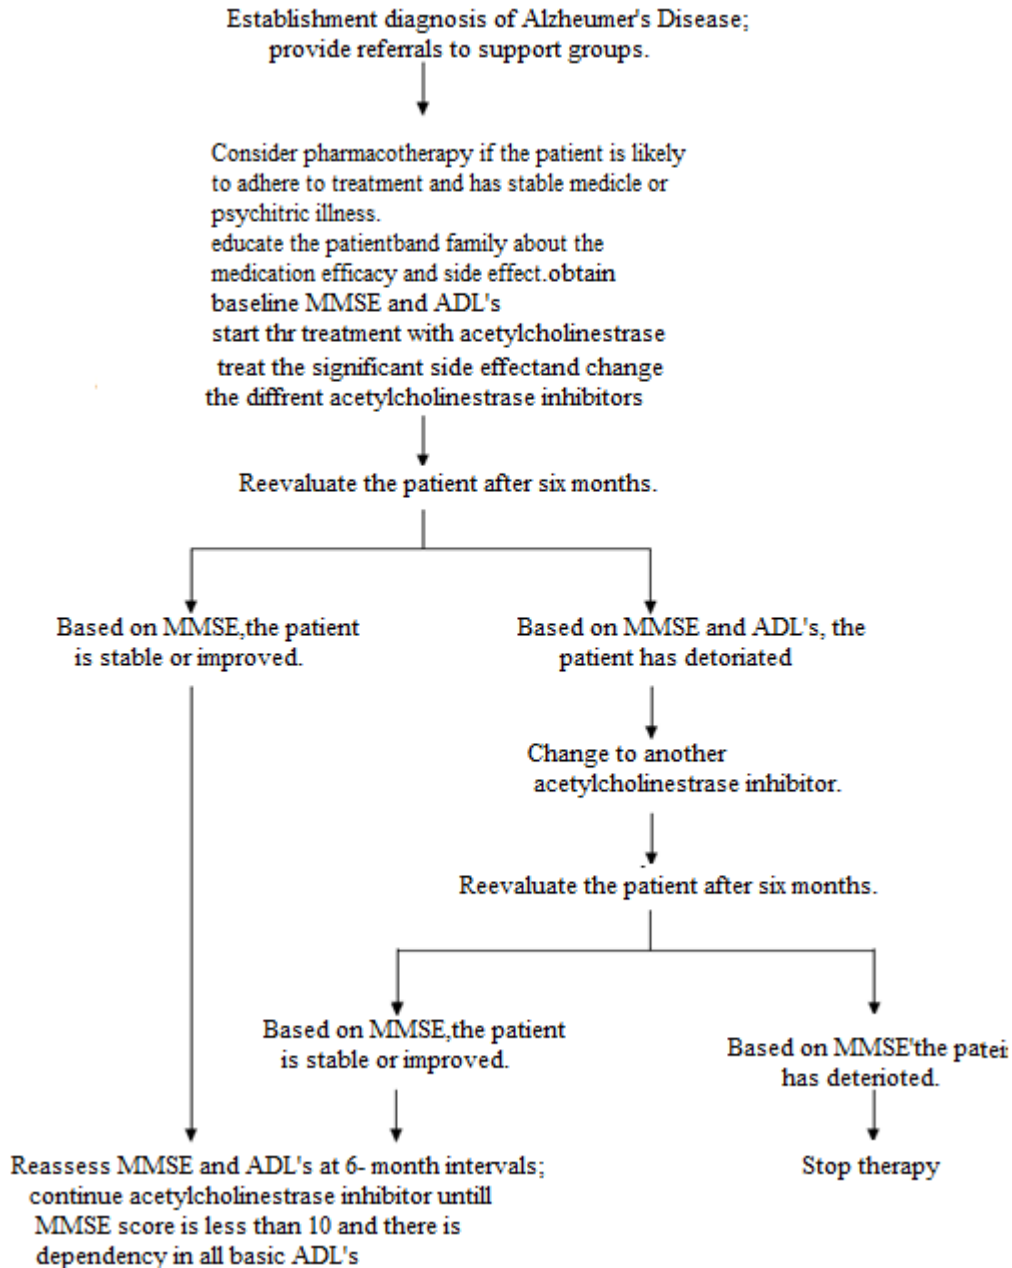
Establishment diagnosis of Alzheumer's Disease; provide referrals to support groups.

Consider pharmacotherapy if the patient is likely to adhere to treatment and has stable medicle or psychitric illness.
educate the patientband family about the medication efficacy and side effect.obtain baseline MMSE and ADL's
start thr treatment with acetylcholinestrase
treat the significant side effectand change the diffrent acetylcholinestrase inhibitors

Reevaluate the patient after six months.

Based on MMSE,the patient is stable or improved.

Based on MMSE and ADL's, the patient has detoriated

Change to another acetylcholinestrase inhibitor.

Reevaluate the patient after six months.

Based on MMSE,the patient is stable or improved.

Based on MMSE'the patei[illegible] has deterioted.

Reassess MMSE and ADL's at 6- month intervals; continue acetylcholinestrase inhibitor untill MMSE score is less than 10 and there is dependency in all basic ADL's

Stop therapy